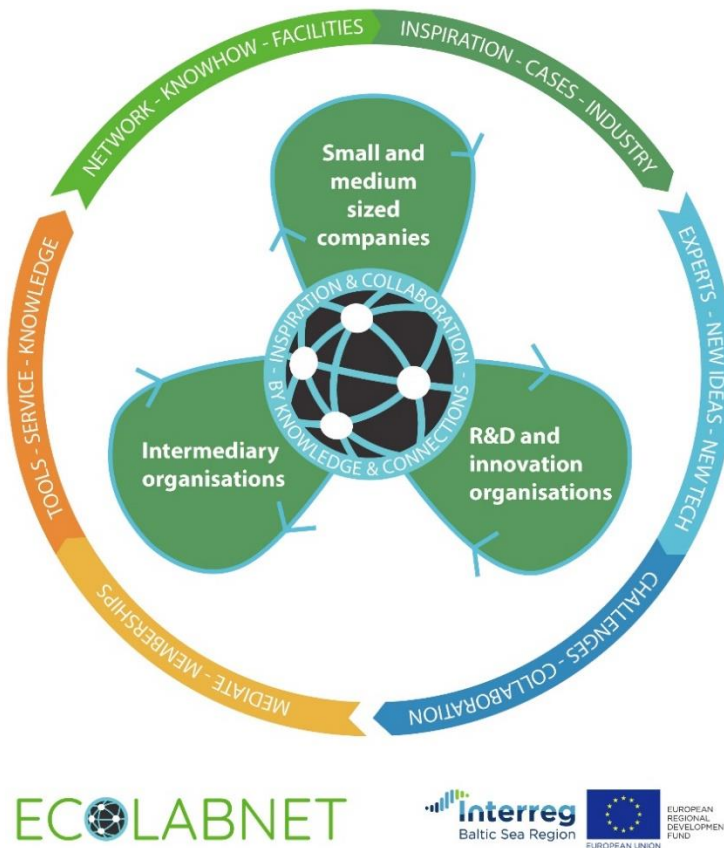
NETWORK - KNOWHOW - FACILITIES

INSPIRATION - CASES - INDUSTRY

EXPERTS - NEW IDEAS - NEW TECH

CHALLENGES - COLLABORATION

MEDIATE - MEMBERSHIPS

TOOLS - SERVICE - KNOWLEDGE

Small and medium sized companies

INSPIRATION & COLLABORATION - BY KNOWLEDGE & CONNECTIONS -

Intermediary organisations

R&D and innovation organisations

ECOLABNET

Interreg
Baltic Sea Region

EUROPEAN UNION

EUROPEAN REGIONAL DEVELOPMENT FUND